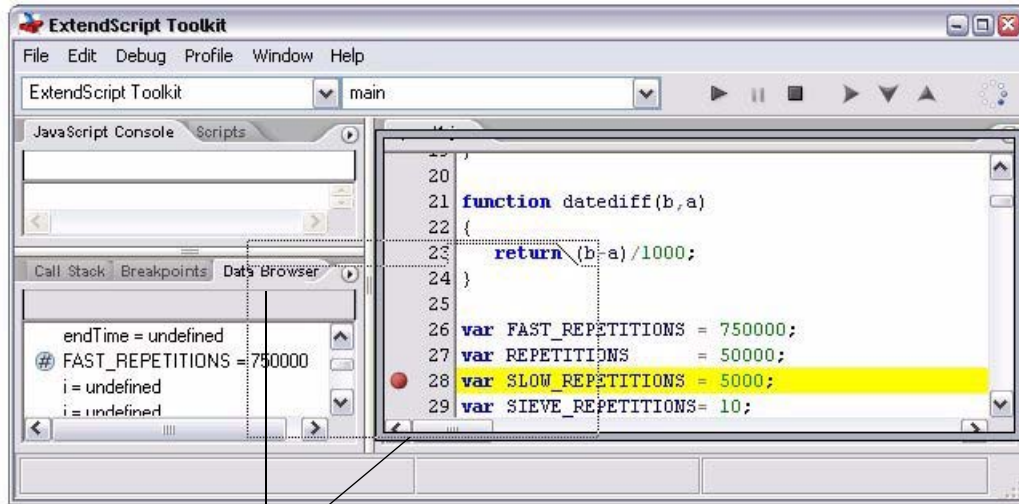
ExtendScript Toolkit

File Edit Debug Profile Window Help

ExtendScript Toolkit
main

JavaScript Console Scripts

Call Stack Breakpoints Data Browser

endTime = undefined
FAST_REPETITIONS = 750000
i = undefined
j = undefined

20
21 function datediff(b,a)
22 {
23 return (b-a)/1000;
24 }
25
26 var FAST_REPETITIONS = 750000;
27 var REPETITIONS = 50000;
28 var SLOW_REPETITIONS = 5000;
29 var SIEVE_REPETITIONS= 10;